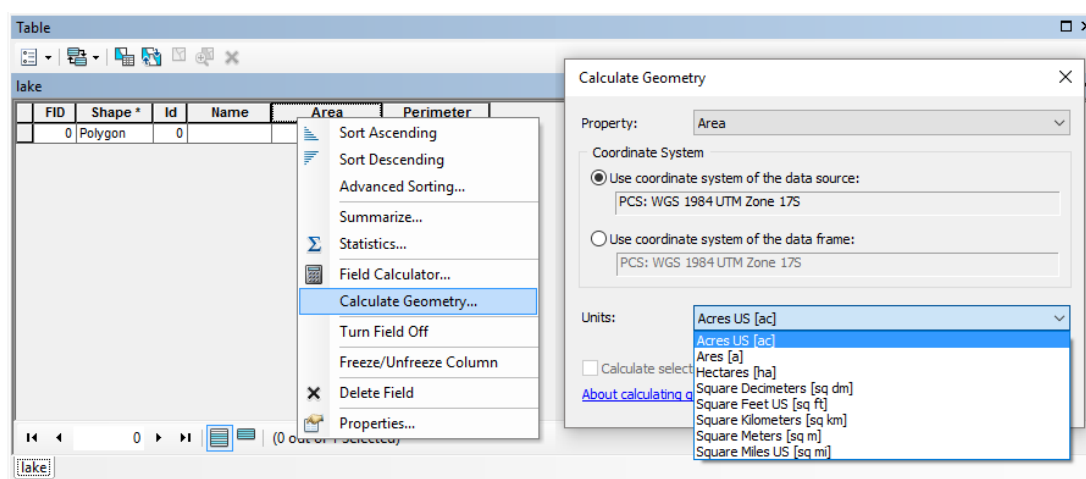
Table

lake

| FID | Shape * | Id | Name | Area | Perimeter |
|---|---|---|---|---|---|
| 0 | Polygon | 0 | | | |

Sort Ascending
Sort Descending
Advanced Sorting...
Summarize...
Statistics...
Field Calculator...
Calculate Geometry...
Turn Field Off
Freeze/Unfreeze Column
Delete Field
Properties...

0 (0 out of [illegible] Selected)

lake

Calculate Geometry

Property: Area

Coordinate System

Use coordinate system of the data source:
PCS: WGS 1984 UTM Zone 17S

Use coordinate system of the data frame:
PCS: WGS 1984 UTM Zone 17S

Units: Acres US [ac]

Acres US [ac]
Ares [a]
Hectares [ha]
Square Decimeters [sq dm]
Square Feet US [sq ft]
Square Kilometers [sq km]
Square Meters [sq m]
Square Miles US [sq mi]

Calculate select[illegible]

About calculating g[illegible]